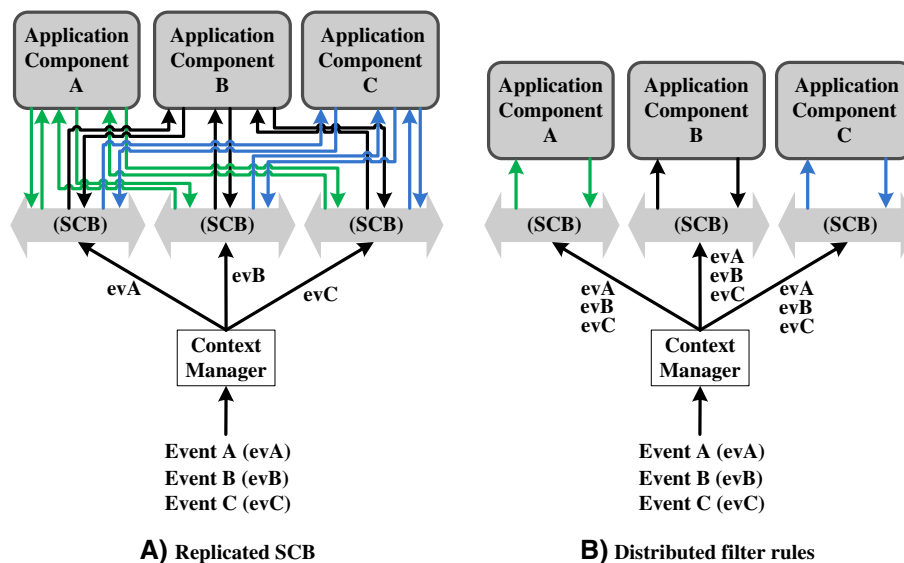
Application Component A

Application Component B

Application Component C

(SCB)

(SCB)

(SCB)

evA

evB

evC

Context Manager

Event A (evA)
Event B (evB)
Event C (evC)

A) Replicated SCB

Application Component A

Application Component B

Application Component C

(SCB)

(SCB)

(SCB)

evA
evB
evC

evA
evB
evC

evA
evB
evC

Context Manager

Event A (evA)
Event B (evB)
Event C (evC)

B) Distributed filter rules